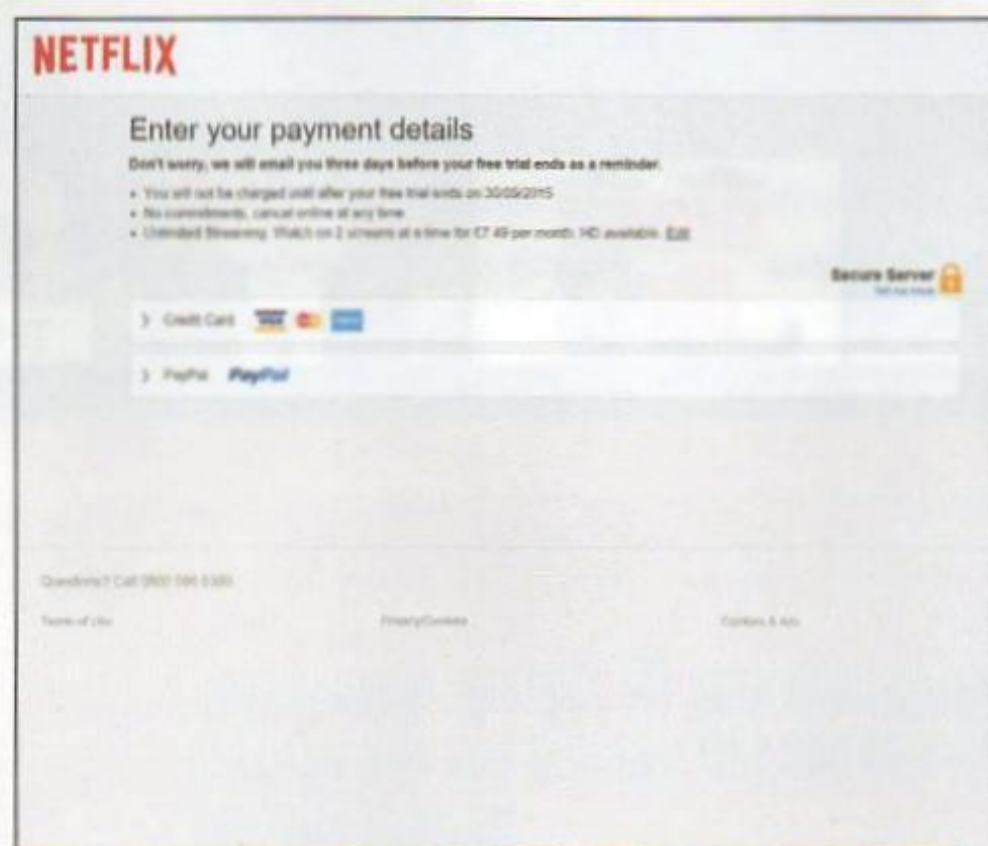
NETFLIX

Enter your payment details

Don't worry, we will email you three days before your free trial ends as a reminder.

• You will not be charged until after your free trial ends on 30/05/2015
• No commitments, cancel online at any time
• Unlimited Streaming: Watch on 2 screens at a time for £7.49 per month. HD available. Edit

Secure Server
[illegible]

> Credit Card

> PayPal PayPal

Questions? Call 0800 096 6300

Terms of Use

Privacy/Cookies

Cookies & Ads